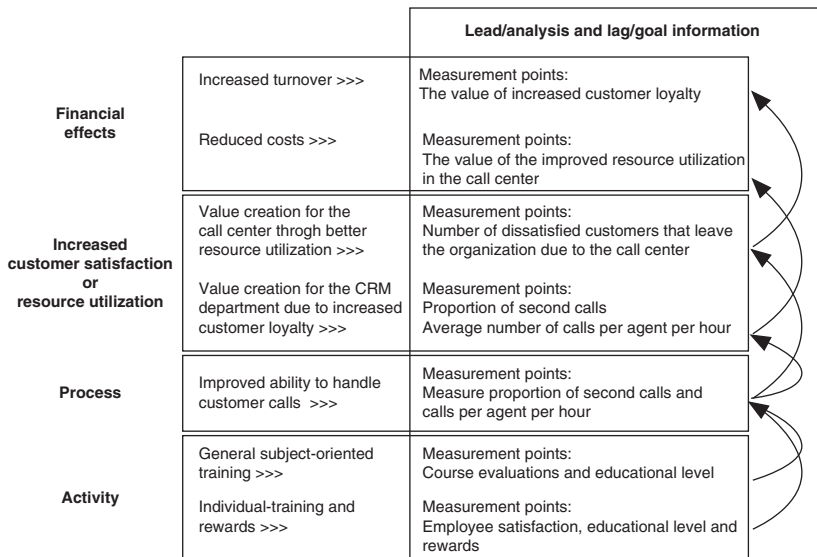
Lead/analysis and lag/goal information

Financial effects

Increased turnover >>>

Measurement points:
The value of increased customer loyalty

Reduced costs >>>

Measurement points:
The value of the improved resource utilization in the call center

Increased customer satisfaction or resource utilization

Value creation for the call center throgh better resource utilization >>>

Measurement points:
Number of dissatisfied customers that leave the organization due to the call center

Value creation for the CRM department due to increased customer loyalty >>>

Measurement points:
Proportion of second calls
Average number of calls per agent per hour

Process

Improved ability to handle customer calls >>>

Measurement points:
Measure proportion of second calls and calls per agent per hour

Activity

General subject-oriented training >>>

Measurement points:
Course evaluations and educational level

Individual-training and rewards >>>

Measurement points:
Employee satisfaction, educational level and rewards